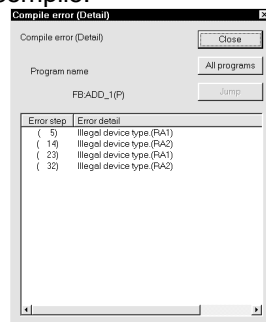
Compile error (Detail)

Compile error (Detail)

Close

All programs

Program name

FB:ADD_1(P)

Jump

| Error step | Error detail |
|---|---|
| ( 5) | Illegal device type.(RA1) |
| ( 14) | Illegal device type.(RA2) |
| ( 23) | Illegal device type.(RA1) |
| ( 32) | Illegal device type.(RA2) |